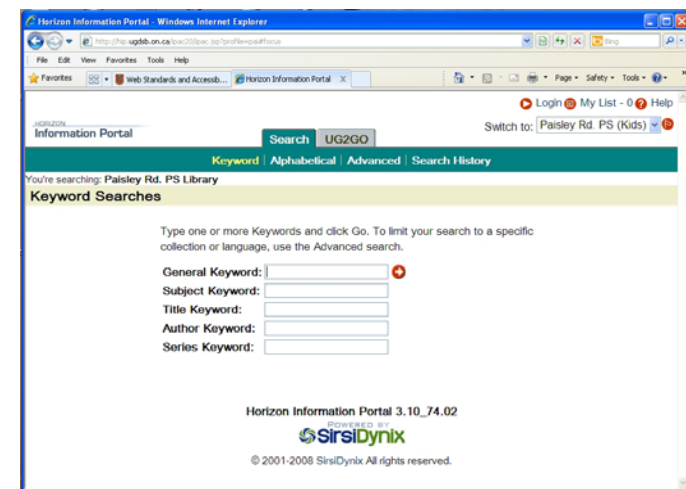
Horizon Information Portal - Windows Internet Explorer

http://hip.ugdsb.on.ca/ipac20/ipac.jsp?profile=pa#focus

Bing

File Edit View Favorites Tools Help

Favorites | Web Standards and Accessib... | Horizon Information Portal

Page ▾ Safety ▾ Tools ▾

Login My List - 0 Help

HORIZON
Information Portal

Switch to: Paisley Rd. PS (Kids)

Search UG2GO

Keyword | Alphabetical | Advanced | Search History

You're searching: Paisley Rd. PS Library

Keyword Searches

Type one or more Keywords and click Go. To limit your search to a specific collection or language, use the Advanced search.

General Keyword:
Subject Keyword:
Title Keyword:
Author Keyword:
Series Keyword:

Horizon Information Portal 3.10_74.02

POWERED BY
SirsiDynix

© 2001-2008 SirsiDynix All rights reserved.